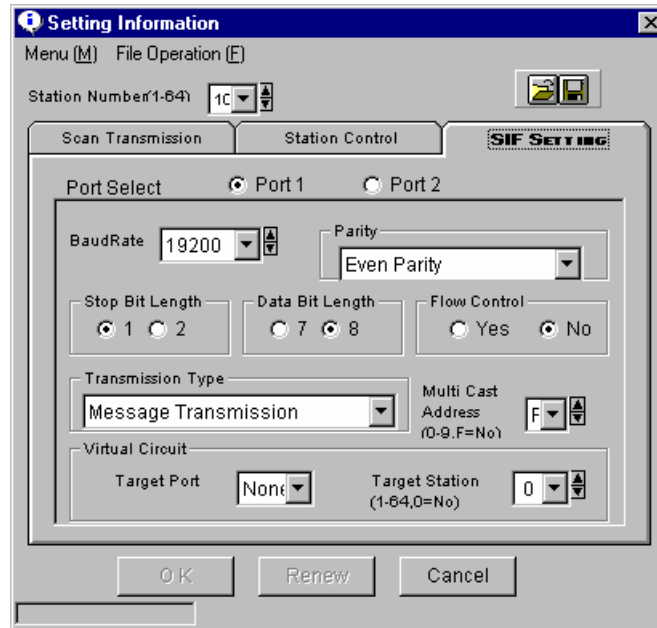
Setting Information

Menu (M) File Operation (F)

Station Number(1-64) 10

Scan Transmission
Station Control
SIF SETTING

Port Select Port 1 Port 2

BaudRate 19200

Parity
Even Parity

Stop Bit Length
1 2

Data Bit Length
7 8

Flow Control
Yes No

Transmission Type
Message Transmission

Multi Cast Address (0-9,F=No) F

Virtual Circuit
Target Port None
Target Station (1-64,0=No) 0

OK Renew Cancel